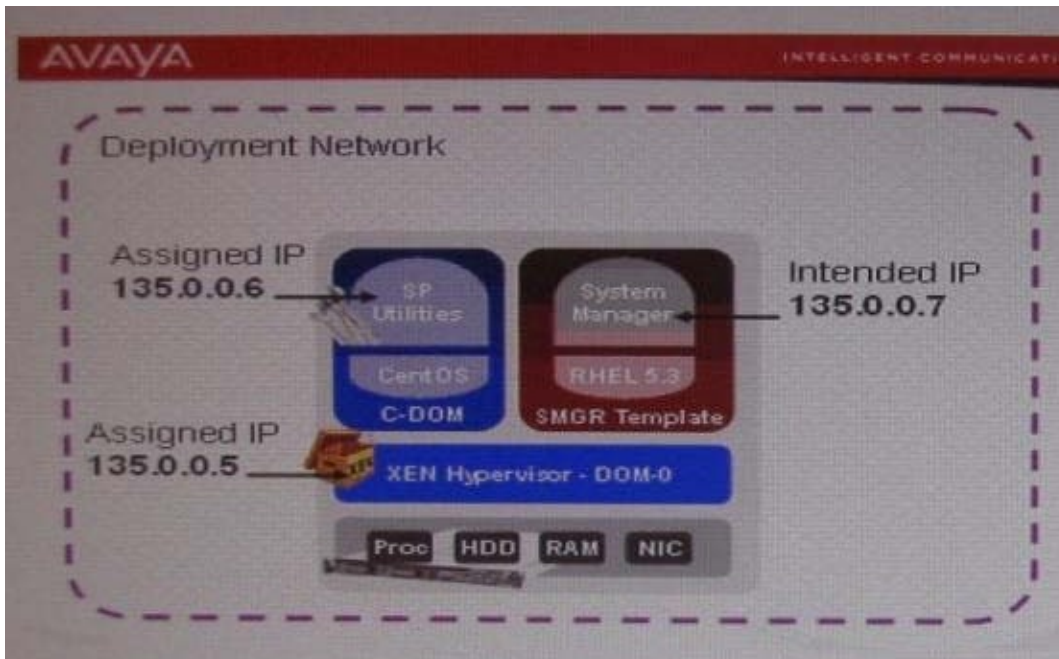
AVAYA

INTELLIGENT COMMUNICAT

Deployment Network

Assigned IP
135.0.0.6

SP Utilities

CentOS

C-DOM

System Manager

RHEL 5.3

SMGR Template

Intended IP
135.0.0.7

Assigned IP
135.0.0.5

XEN Hypervisor - DOM-0

Proc HDD RAM NIC